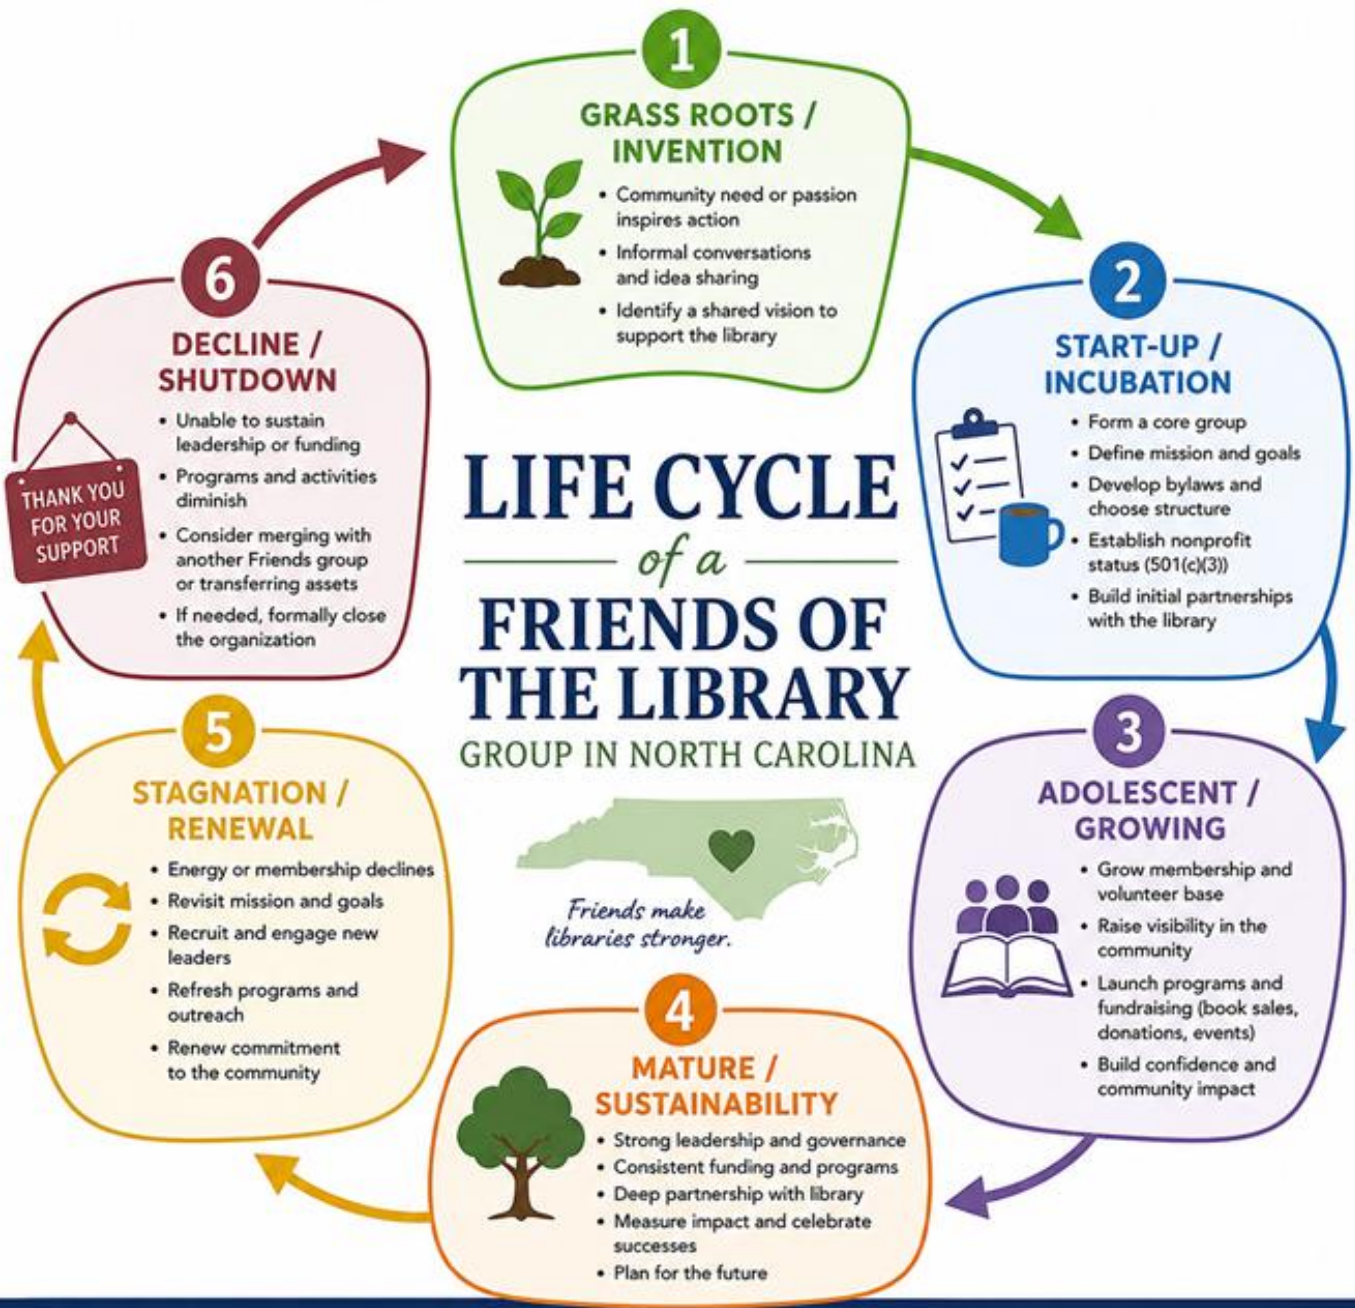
LIFE CYCLE
of a
FRIENDS OF THE LIBRARY
GROUP IN NORTH CAROLINA

Friends make libraries stronger.

1
GRASS ROOTS / INVENTION
• Community need or passion inspires action
• Informal conversations and idea sharing
• Identify a shared vision to support the library

2
START-UP / INCUBATION
• Form a core group
• Define mission and goals
• Develop bylaws and choose structure
• Establish nonprofit status (501(c)(3))
• Build initial partnerships with the library

3
ADOLESCENT / GROWING
• Grow membership and volunteer base
• Raise visibility in the community
• Launch programs and fundraising (book sales, donations, events)
• Build confidence and community impact

4
MATURE / SUSTAINABILITY
• Strong leadership and governance
• Consistent funding and programs
• Deep partnership with library
• Measure impact and celebrate successes
• Plan for the future

5
STAGNATION / RENEWAL
• Energy or membership declines
• Revisit mission and goals
• Recruit and engage new leaders
• Refresh programs and outreach
• Renew commitment to the community

6
DECLINE / SHUTDOWN
• Unable to sustain leadership or funding
• Programs and activities diminish
• Consider merging with another Friends group or transferring assets
• If needed, formally close the organization

THANK YOU FOR YOUR SUPPORT